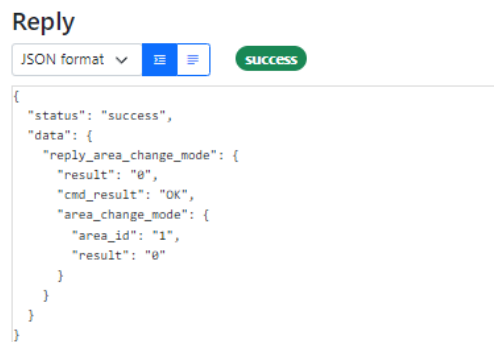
Reply

JSON format

success

{
  "status": "success",
  "data": {
    "reply_area_change_mode": {
      "result": "0",
      "cmd_result": "OK",
      "area_change_mode": {
        "area_id": "1",
        "result": "0"
      }
    }
  }
}